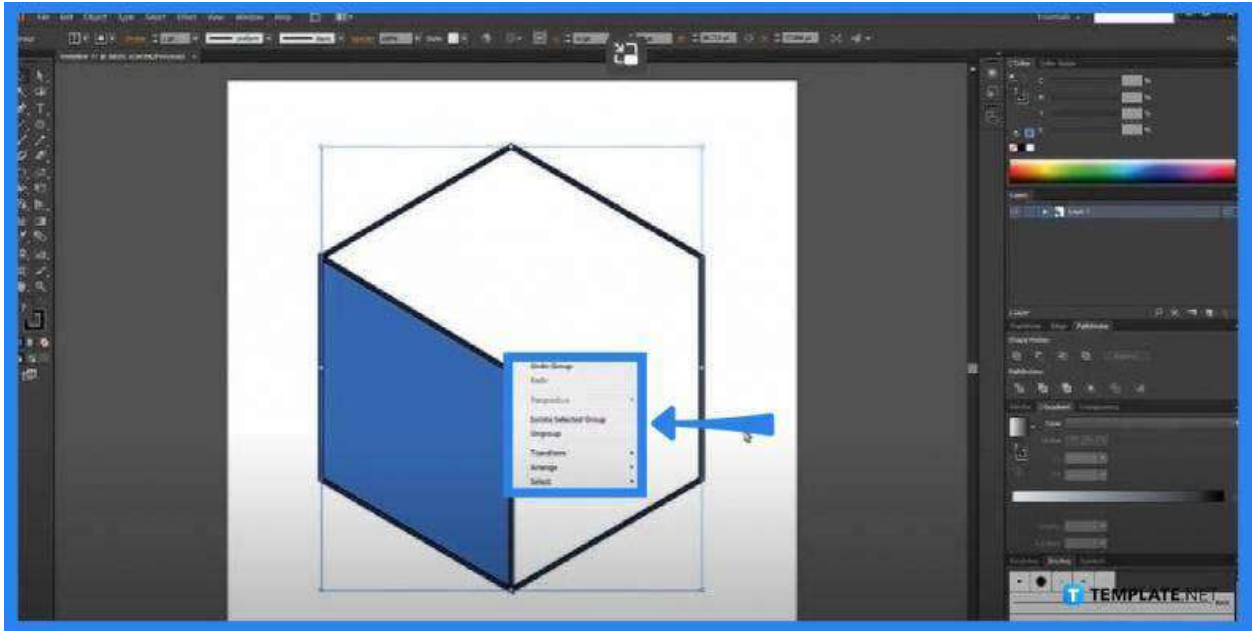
File Edit Object Type Select Effect View Window Help

Undo Group
Redo
Perspective
Isolate Selected Group
Ungroup
Transform
Arrange
Select

Color
Layers
Layer 1
Transform Align Pathfinder
Shape Modes:
Pathfinders:
Stroke Gradient Transparency
Type:

TEMPLATE.NET